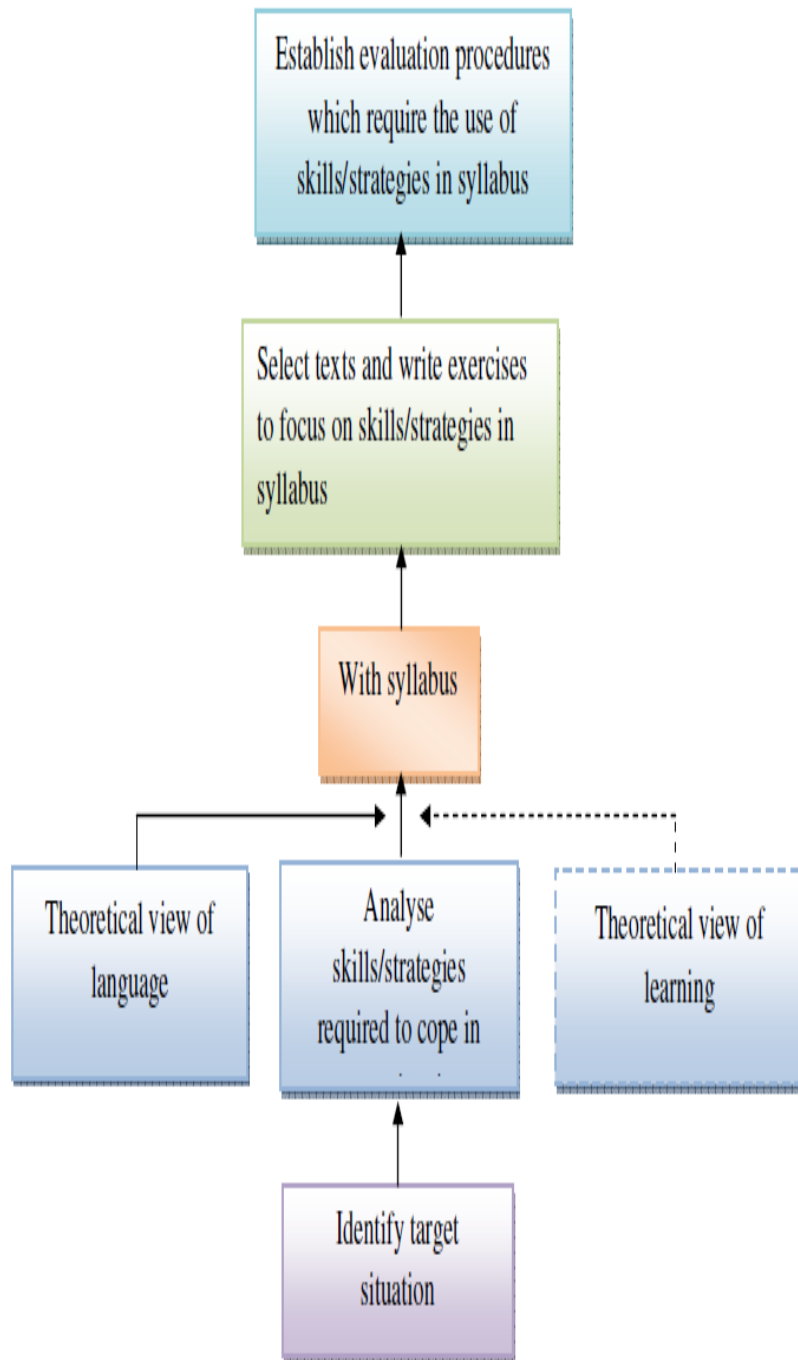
Establish evaluation procedures which require the use of skills/strategies in syllabus

Select texts and write exercises to focus on skills/strategies in syllabus

With syllabus

Theoretical view of language

Analyse skills/strategies required to cope in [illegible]

Theoretical view of learning

Identify target situation